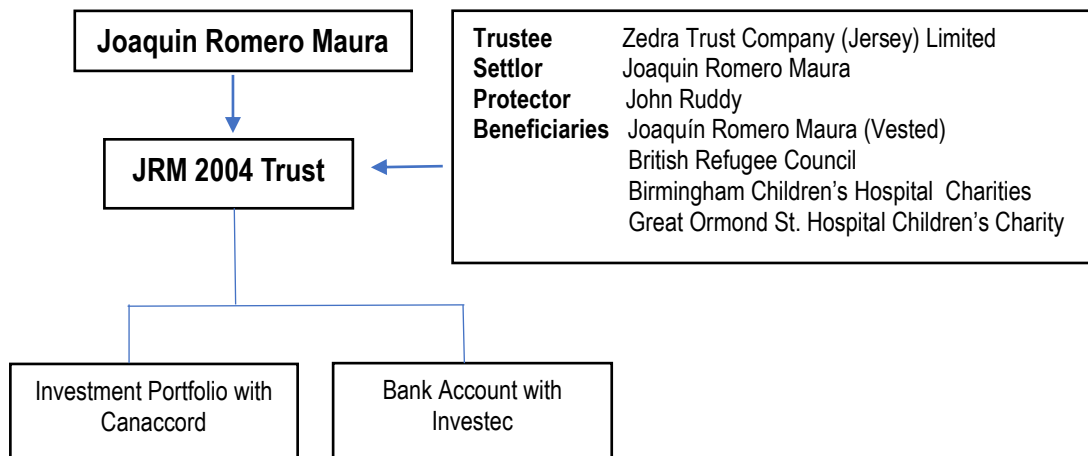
Joaquin Romero Maura

JRM 2004 Trust

| | |
|---|---|
| **Trustee** | Zedra Trust Company (Jersey) Limited |
| **Settlor** | Joaquin Romero Maura |
| **Protector** | John Ruddy |
| **Beneficiaries** | Joaquín Romero Maura (Vested) |
| | British Refugee Council |
| | Birmingham Children's Hospital Charities |
| | Great Ormond St. Hospital Children's Charity |

Investment Portfolio with Canaccord

Bank Account with Investec